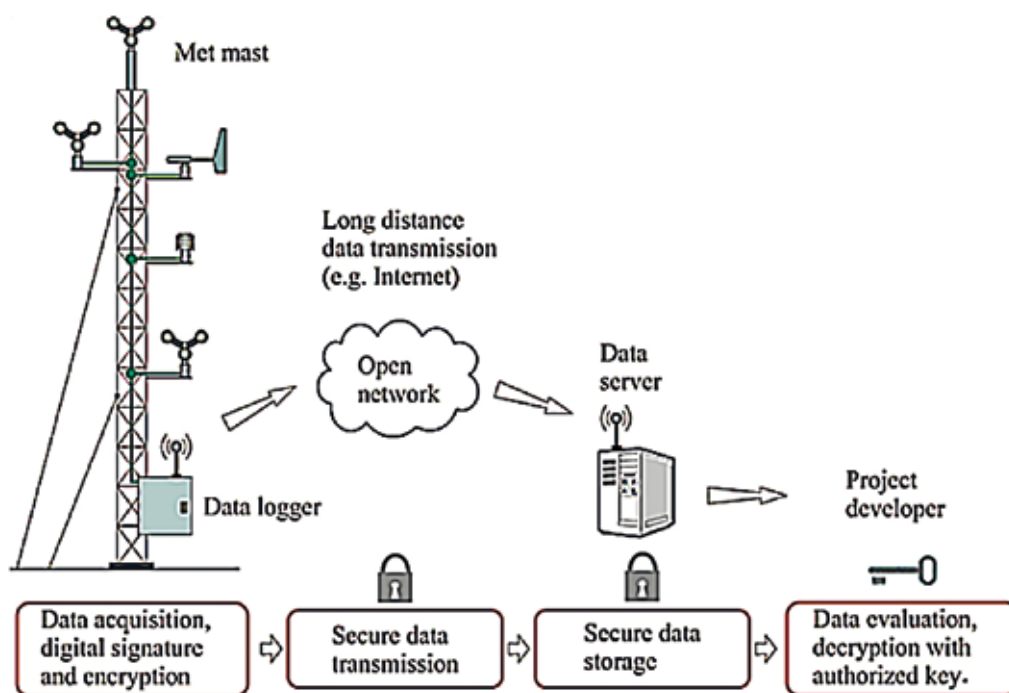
Met mast

Long distance data transmission (e.g. Internet)

Open network

Data server

Data logger

Project developer

Data acquisition, digital signature and encryption

Secure data transmission

Secure data storage

Data evaluation, decryption with authorized key.